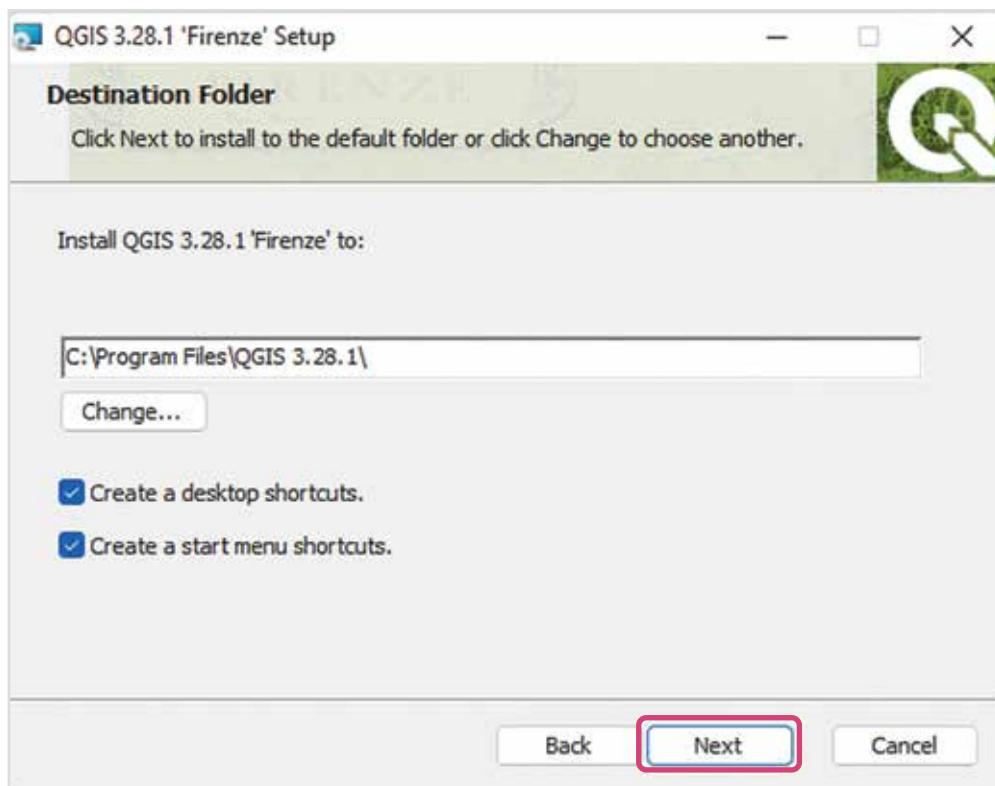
QGIS 3.28.1 'Firenze' Setup

Destination Folder

Click Next to install to the default folder or click Change to choose another.

Install QGIS 3.28.1 'Firenze' to:

C:\Program Files\QGIS 3.28.1\

Change...

Create a desktop shortcuts.

Create a start menu shortcuts.

Back

Next

Cancel